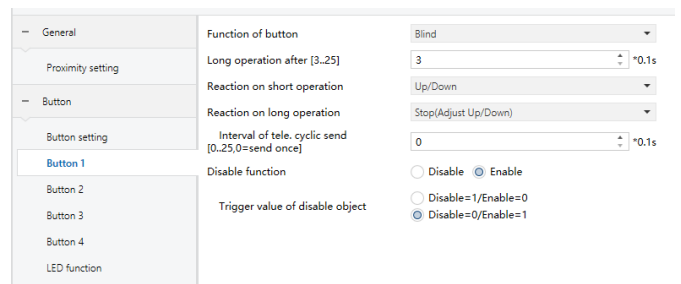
– General

Proximity setting

– Button

Button setting

Button 1

Button 2

Button 3

Button 4

LED function

Function of button | Blind

Long operation after [3..25] | 3 | *0.1s

Reaction on short operation | Up/Down

Reaction on long operation | Stop(Adjust Up/Down)

Interval of tele. cyclic send [0..25,0=send once] | 0 | *0.1s

Disable function | Disable | Enable

Trigger value of disable object | Disable=1/Enable=0 | Disable=0/Enable=1